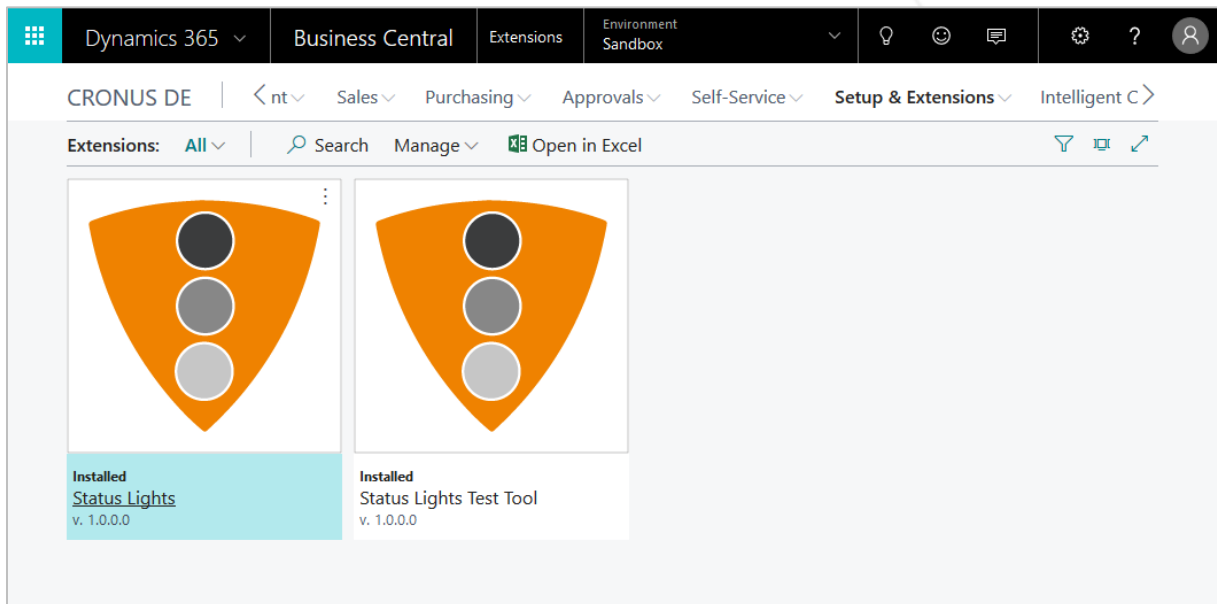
Dynamics 365 Business Central Extensions Environment Sandbox ?

CRONUS DE nt Sales Purchasing Approvals Self-Service Setup & Extensions Intelligent C

Extensions: All Search Manage Open in Excel

Installed
Status Lights
v. 1.0.0.0

Installed
Status Lights Test Tool
v. 1.0.0.0